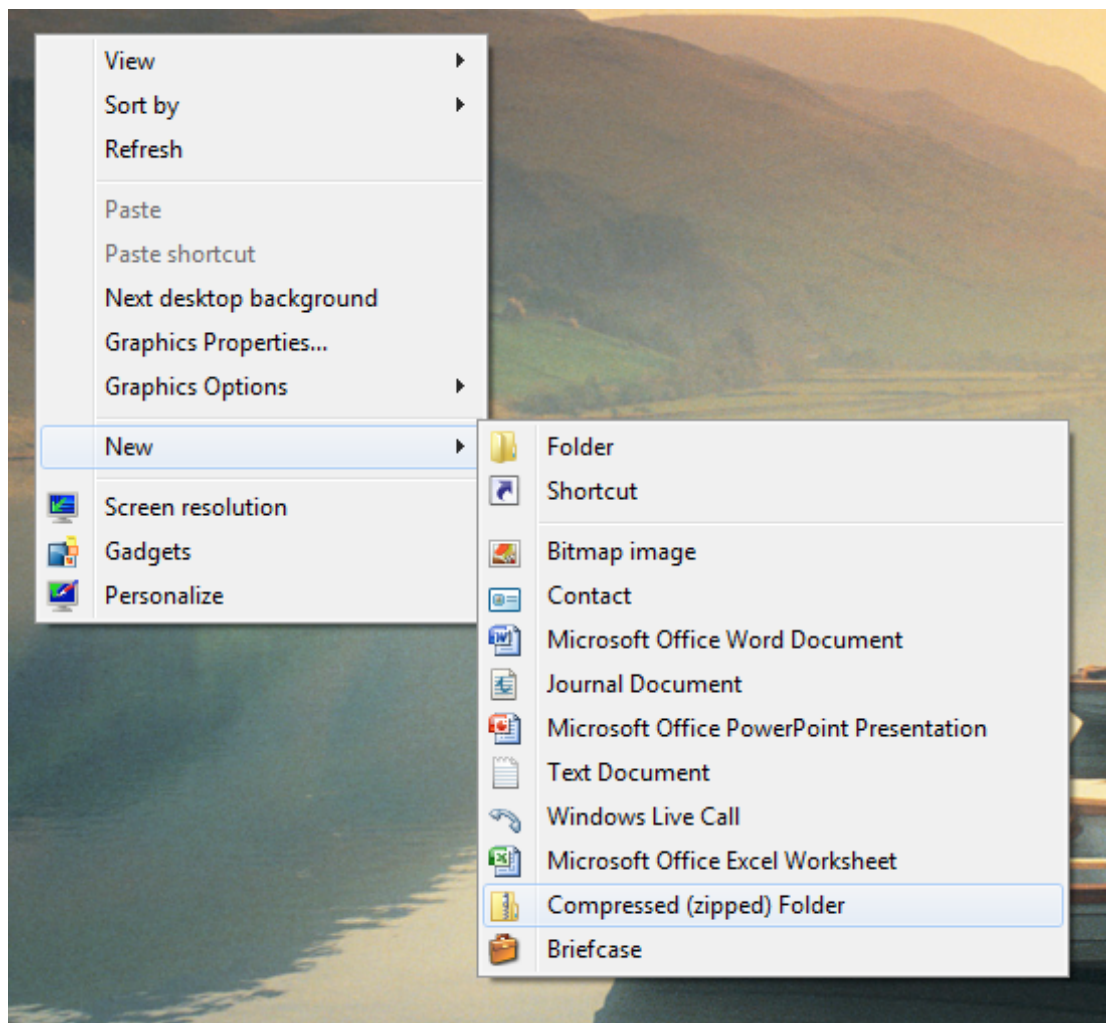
View
Sort by
Refresh

Paste
Paste shortcut
Next desktop background
Graphics Properties...
Graphics Options

New

Screen resolution
Gadgets
Personalize

Folder
Shortcut

Bitmap image
Contact
Microsoft Office Word Document
Journal Document
Microsoft Office PowerPoint Presentation
Text Document
Windows Live Call
Microsoft Office Excel Worksheet
Compressed (zipped) Folder
Briefcase